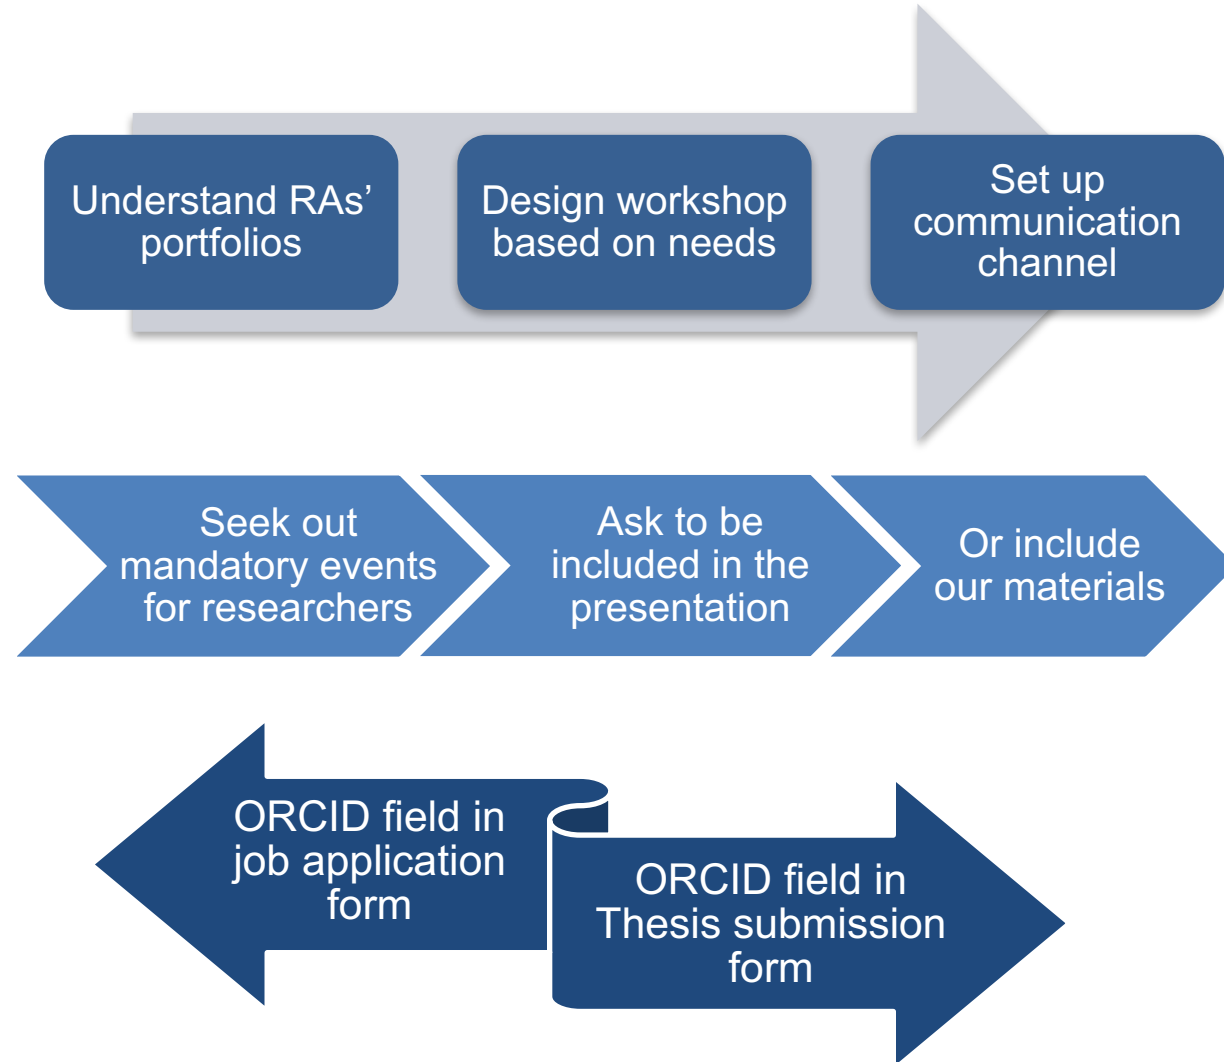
Understand RAs' portfolios

Design workshop based on needs

Set up communication channel

Seek out mandatory events for researchers

Ask to be included in the presentation

Or include our materials

ORCID field in job application form

ORCID field in Thesis submission form